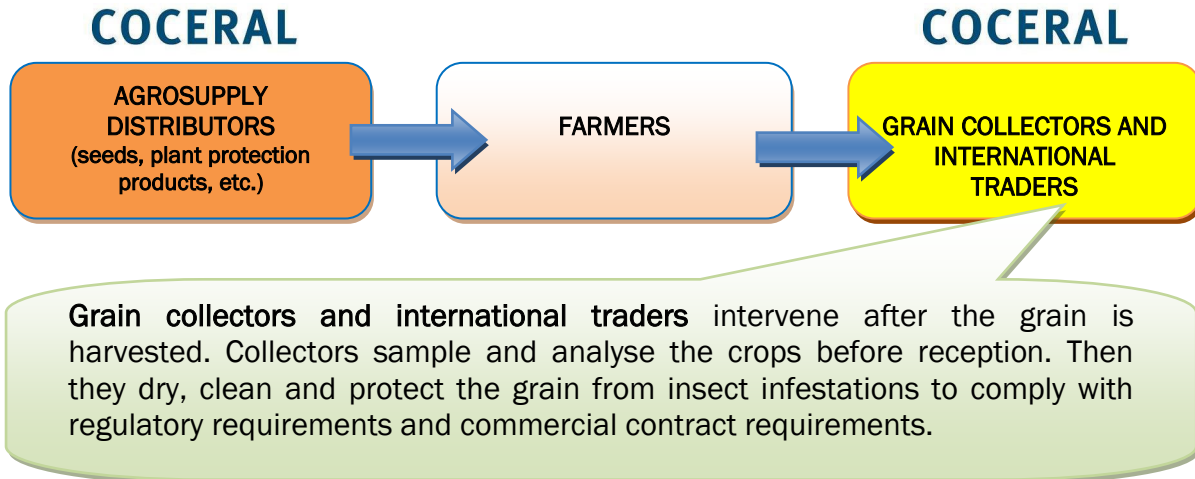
COCERAL

COCERAL

AGROSUPPLY DISTRIBUTORS (seeds, plant protection products, etc.)

FARMERS

GRAIN COLLECTORS AND INTERNATIONAL TRADERS

Grain collectors and international traders intervene after the grain is harvested. Collectors sample and analyse the crops before reception. Then they dry, clean and protect the grain from insect infestations to comply with regulatory requirements and commercial contract requirements.